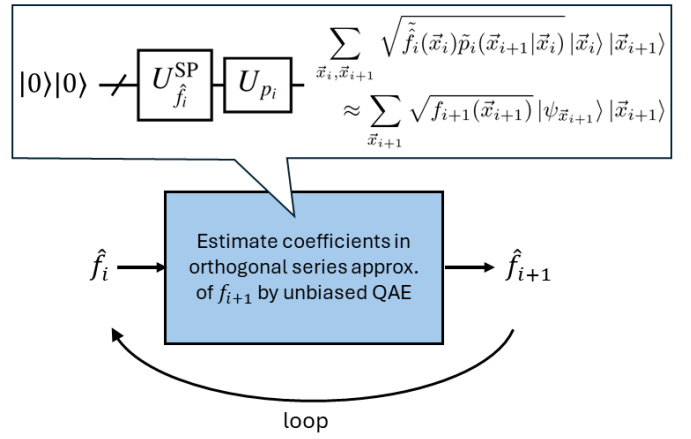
$|0\rangle|0\rangle$ $U^{\mathrm{SP}}_{\hat{f}_i}$ $U_{p_i}$ $\sum_{\vec{x}_i,\vec{x}_{i+1}} \sqrt{\tilde{\hat{f}}_i(\vec{x}_i)\tilde{p}_i(\vec{x}_{i+1}|\vec{x}_i)}\,|\vec{x}_i\rangle\,|\vec{x}_{i+1}\rangle$

$\approx \sum_{\vec{x}_{i+1}} \sqrt{f_{i+1}(\vec{x}_{i+1})}\,|\psi_{\vec{x}_{i+1}}\rangle\,|\vec{x}_{i+1}\rangle$

$\hat{f}_i$

Estimate coefficients in orthogonal series approx. of $f_{i+1}$ by unbiased QAE

$\hat{f}_{i+1}$

loop